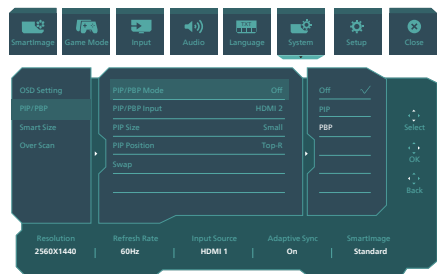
SmartImage Game Mode Input Audio Language System Setup Close

OSD Setting
PIP/PBP
Smart Size
Over Scan

PIP/PBP Mode Off
PIP/PBP Input HDMI 2
PIP Size Small
PIP Position Top-R
Swap

Off ✓
PIP
PBP

Select
OK
Back

| Resolution | Refresh Rate | Input Source | Adaptive Sync | SmartImage |
|---|---|---|---|---|
| 2560X1440 | 60Hz | HDMI 1 | On | Standard |